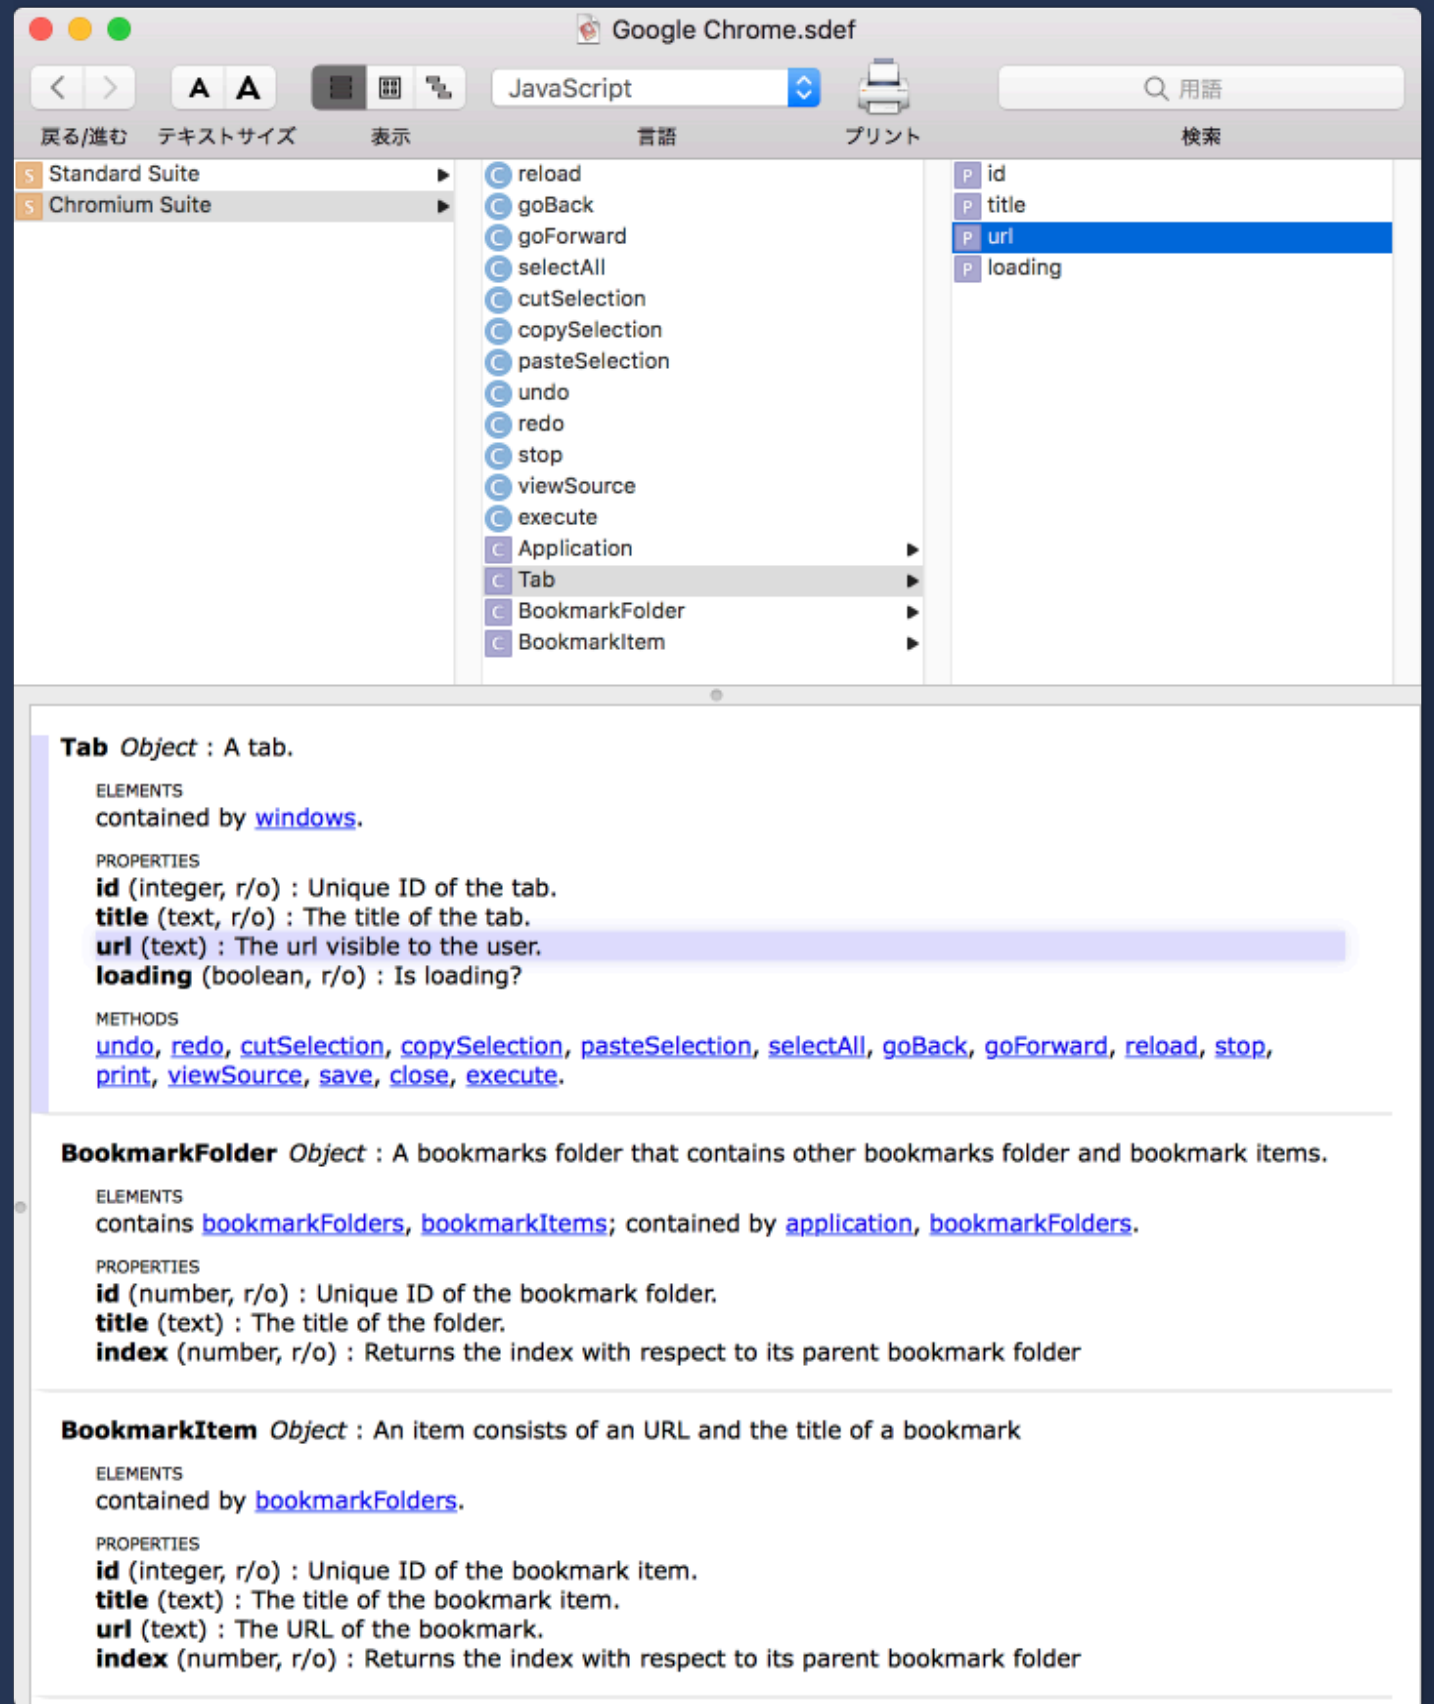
Google Chrome.sdef

A A
JavaScript
用語
戻る/進む テキストサイズ 表示 言語 プリント 検索

S Standard Suite
S Chromium Suite

C reload
C goBack
C goForward
C selectAll
C cutSelection
C copySelection
C pasteSelection
C undo
C redo
C stop
C viewSource
C execute
C Application
C Tab
C BookmarkFolder
C BookmarkItem

P id
P title
P url
P loading

**Tab** *Object* : A tab.

ELEMENTS
contained by windows.

PROPERTIES
**id** (integer, r/o) : Unique ID of the tab.
**title** (text, r/o) : The title of the tab.
**url** (text) : The url visible to the user.
**loading** (boolean, r/o) : Is loading?

METHODS
undo, redo, cutSelection, copySelection, pasteSelection, selectAll, goBack, goForward, reload, stop, print, viewSource, save, close, execute.

**BookmarkFolder** *Object* : A bookmarks folder that contains other bookmarks folder and bookmark items.

ELEMENTS
contains bookmarkFolders, bookmarkItems; contained by application, bookmarkFolders.

PROPERTIES
**id** (number, r/o) : Unique ID of the bookmark folder.
**title** (text) : The title of the folder.
**index** (number, r/o) : Returns the index with respect to its parent bookmark folder

**BookmarkItem** *Object* : An item consists of an URL and the title of a bookmark

ELEMENTS
contained by bookmarkFolders.

PROPERTIES
**id** (integer, r/o) : Unique ID of the bookmark item.
**title** (text) : The title of the bookmark item.
**url** (text) : The URL of the bookmark.
**index** (number, r/o) : Returns the index with respect to its parent bookmark folder